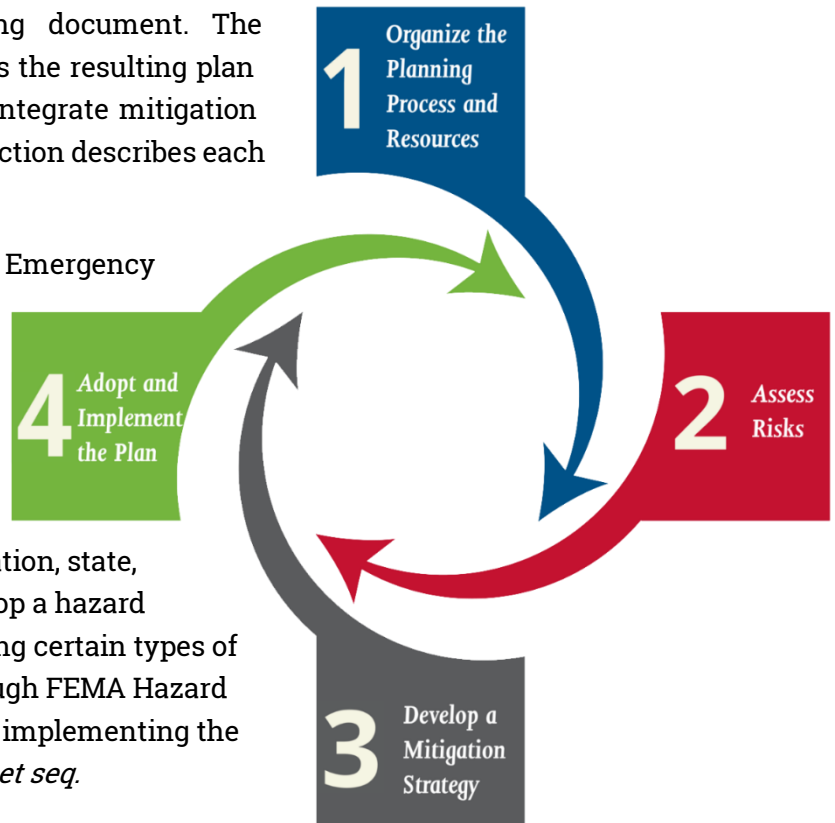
ng document. The s the resulting plan ntegrate mitigation ction describes each

Emergency

ation, state, op a hazard ng certain types of ugh FEMA Hazard implementing the *et seq.*

1 Organize the Planning Process and Resources

2 Assess Risks

3 Develop a Mitigation Strategy

4 Adopt and Implement the Plan